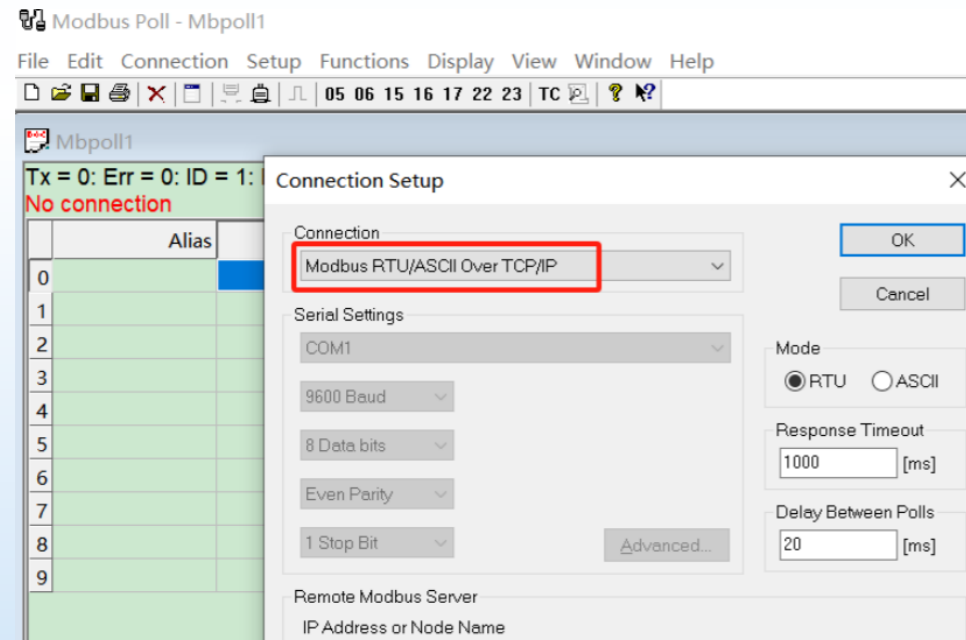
Modbus Poll - Mbpoll1

File Edit Connection Setup Functions Display View Window Help

05 06 15 16 17 22 23 TC

Mbpoll1

Tx = 0: Err = 0: ID = 1: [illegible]
No connection

| | Alias |
|---|---|
| 0 | |
| 1 | |
| 2 | |
| 3 | |
| 4 | |
| 5 | |
| 6 | |
| 7 | |
| 8 | |
| 9 | |

Connection Setup

Connection
Modbus RTU/ASCII Over TCP/IP

OK

Cancel

Serial Settings
COM1
9600 Baud
8 Data bits
Even Parity
1 Stop Bit
Advanced...

Mode
RTU ASCII

Response Timeout
1000 [ms]

Delay Between Polls
20 [ms]

Remote Modbus Server
IP Address or Node Name